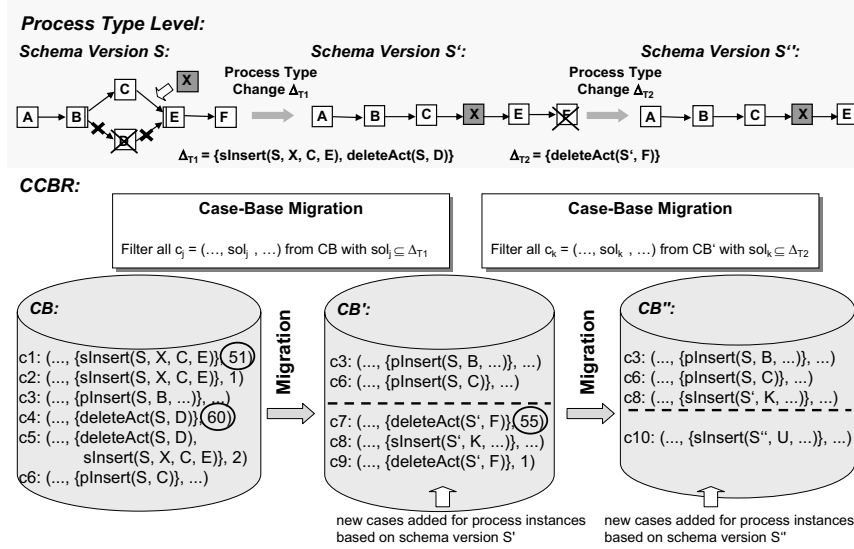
Process Type Level:

Schema Version S:

X

C

A B E F

D

Process Type Change $\Delta_{T1}$

Schema Version S':

A B C X E F

Process Type Change $\Delta_{T2}$

Schema Version S'':

A B C X E

$\Delta_{T1}$ = {sInsert(S, X, C, E), deleteAct(S, D)}

$\Delta_{T2}$ = {deleteAct(S', F)}

CCBR:

Case-Base Migration

Filter all $c_j$ = (…, $sol_j$ , …) from CB with $sol_j \subseteq \Delta_{T1}$

Case-Base Migration

Filter all $c_k$ = (…, $sol_k$ , …) from CB' with $sol_k \subseteq \Delta_{T2}$

CB:

c1: (…, {sInsert(S, X, C, E)} 51)
c2: (…, {sInsert(S, X, C, E)}, 1)
c3: (…, {pInsert(S, B, ...)}, …)
c4: (…, {deleteAct(S, D)} 60)
c5: (…, {deleteAct(S, D), sInsert(S, X, C, E)}, 2)
c6: (…, {pInsert(S, C)}, ...)

Migration

CB':

c3: (…, {pInsert(S, B, ...)}, …)
c6: (…, {pInsert(S, C)}, …)

c7: (…, {deleteAct(S', F)} 55)
c8: (…, {sInsert(S', K, ...)}, …)
c9: (…, {deleteAct(S', F)}, 1)

Migration

CB'':

c3: (…, {pInsert(S, B, ...)}, …)
c6: (…, {pInsert(S, C)}, …)
c8: (…, {sInsert(S', K, ...)}, …)

c10: (…, {sInsert(S'', U, ...)}, …)

new cases added for process instances based on schema version S'

new cases added for process instances based on schema version S''